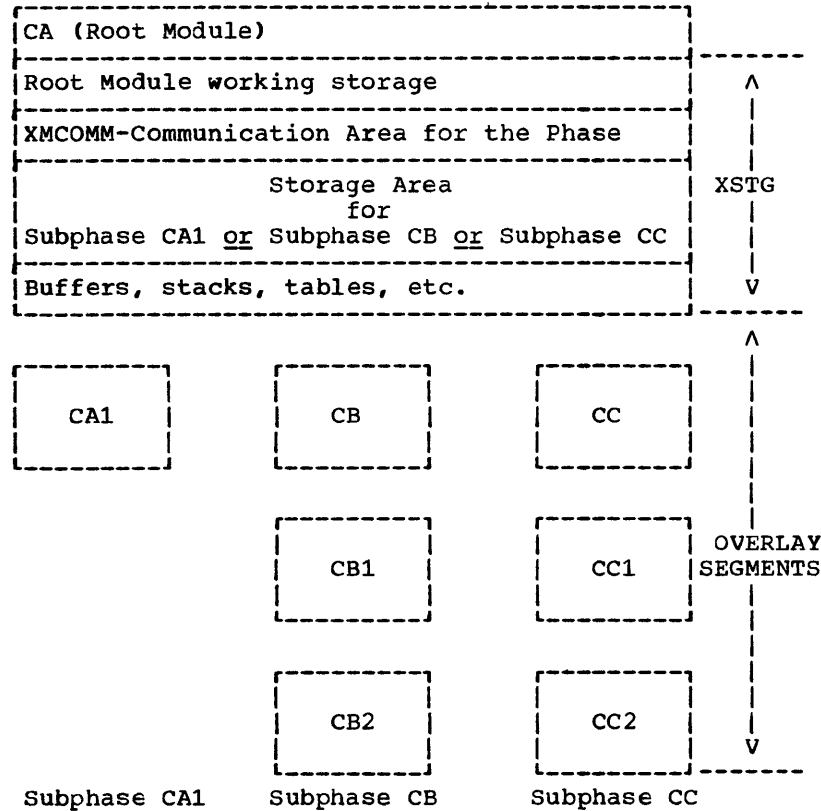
CA (Root Module)

Root Module working storage

XMCOMM-Communication Area for the Phase

Storage Area for Subphase CA1 or Subphase CB or Subphase CC

Buffers, stacks, tables, etc.

XSTG

CA1

CB

CC

CB1

CC1

OVERLAY SEGMENTS

CB2

CC2

Subphase CA1

Subphase CB

Subphase CC